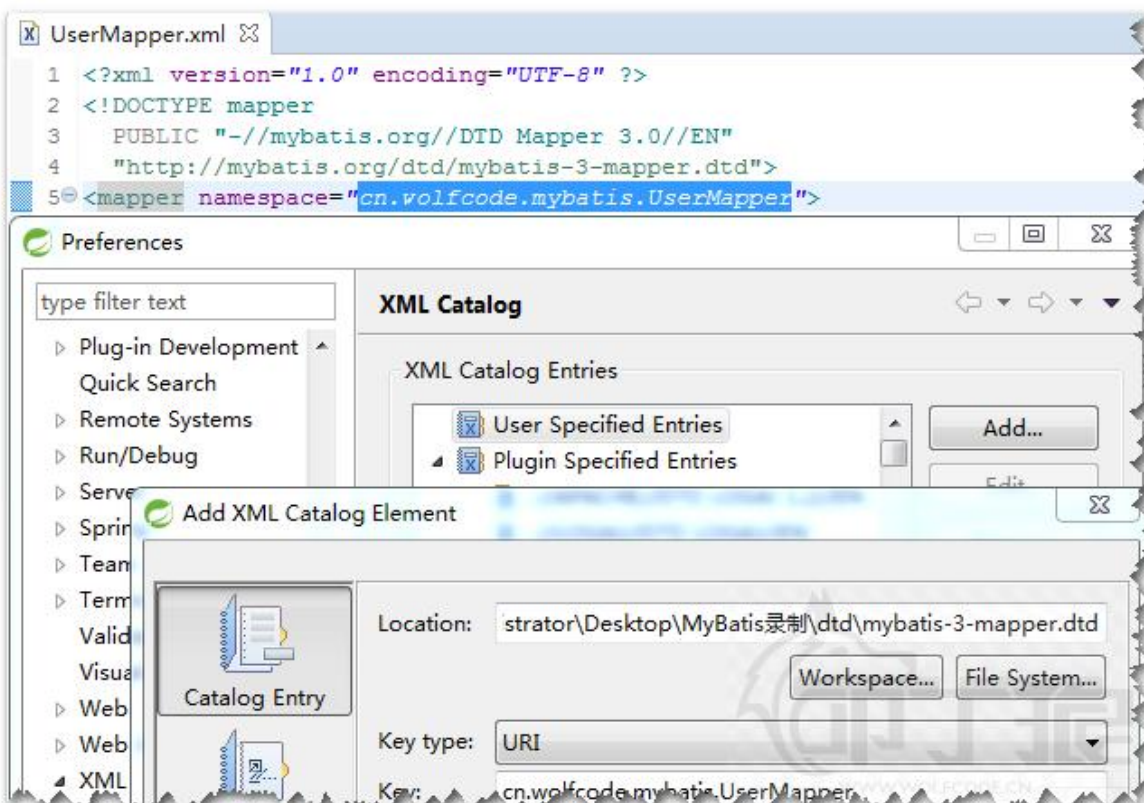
UserMapper.xml

1 <?xml version="1.0" encoding="UTF-8" ?>
2 <!DOCTYPE mapper
3 PUBLIC "-//mybatis.org//DTD Mapper 3.0//EN"
4 "http://mybatis.org/dtd/mybatis-3-mapper.dtd">
5 <mapper namespace="cn.wolfcode.mybatis.UserMapper">

Preferences

type filter text

Plug-in Development
Quick Search
Remote Systems
Run/Debug
Serve
Sprir
Team
Term
Valid
Visua
Web
Web
XML

XML Catalog

XML Catalog Entries

User Specified Entries
Plugin Specified Entries

Add...
Edit

Add XML Catalog Element

Catalog Entry

Location: strator\Desktop\MyBatis录制\dtd\mybatis-3-mapper.dtd

Workspace... File System...

Key type: URI

Key: cn.wolfcode.mybatis.UserMapper

WWW.WOLFCODE.CN